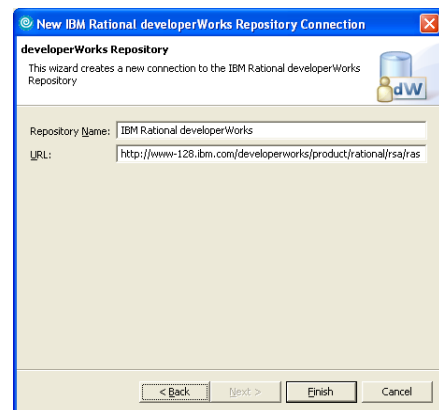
New IBM Rational developerWorks Repository Connection

developerWorks Repository

This wizard creates a new connection to the IBM Rational developerWorks Repository

dW

Repository Name: IBM Rational developerWorks

URL: http://www-128.ibm.com/developerworks/product/rational/rsa/ras

< Back Next > Finish Cancel